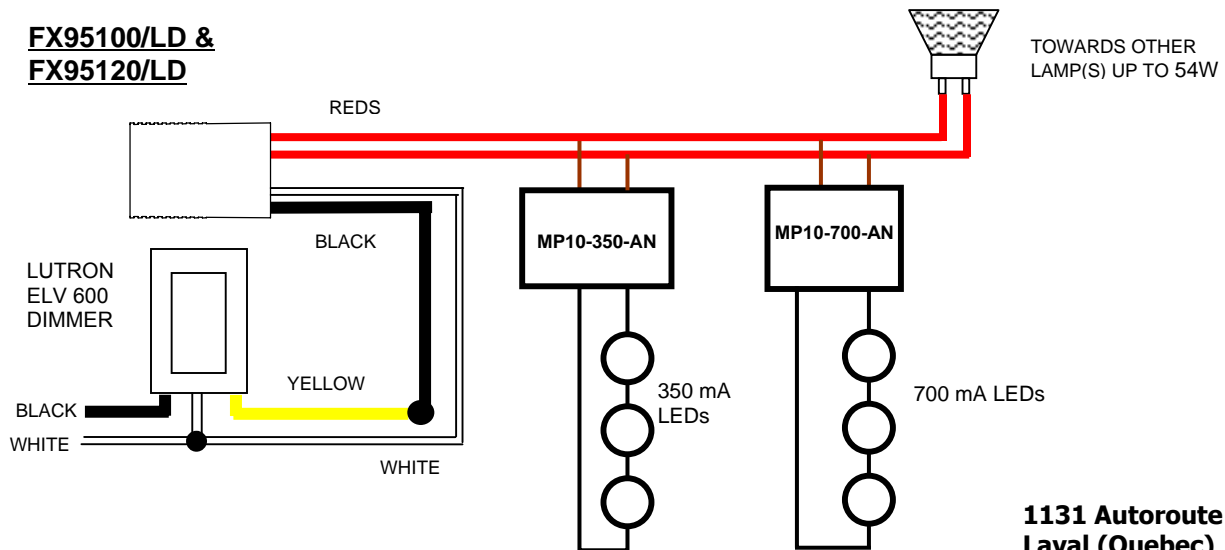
FX95100/LD &
FX95120/LD

TOWARDS OTHER
LAMP(S) UP TO 54W

REDS

BLACK

LUTRON
ELV 600
DIMMER

MP10-350-AN

MP10-700-AN

YELLOW

BLACK

WHITE

WHITE

350 mA
LEDs

700 mA LEDs

1131 Autoroute
Laval (Quebec)